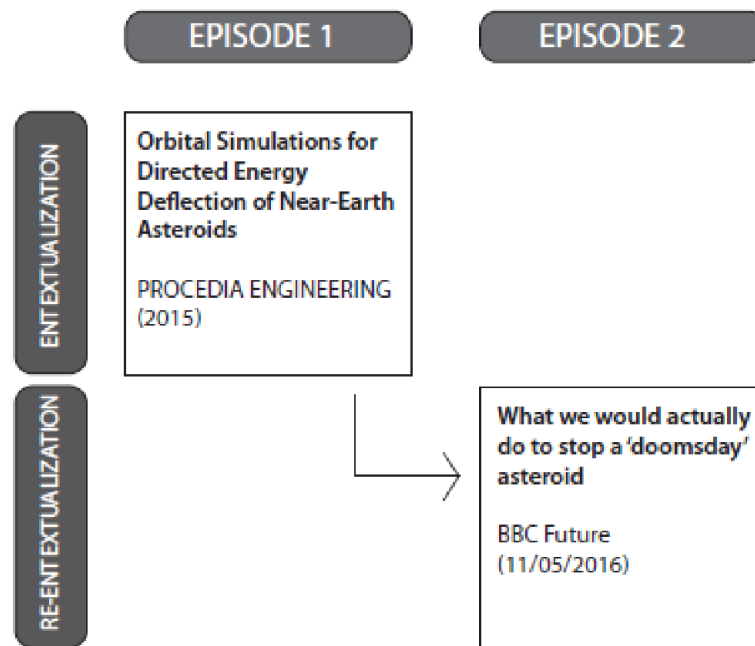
EPISODE 1

EPISODE 2

ENTEXTUALIZATION

Orbital Simulations for Directed Energy Deflection of Near-Earth Asteroids

PROCEDIA ENGINEERING (2015)

RE-ENTEXTUALIZATION

What we would actually do to stop a 'doomsday' asteroid

BBC Future (11/05/2016)